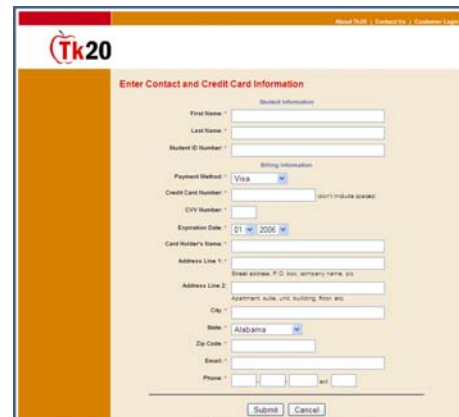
About Tk20 | Contact Us | Customer Login

Tk20

Enter Contact and Credit Card Information

Student Information

First Name: *

Last Name: *

Student ID Number: *

Billing Information

Payment Method: * Visa

Credit Card Number: * (don't include spaces)

CVV Number: *

Expiration Date: * 01 2006

Card Holder's Name: *

Address Line 1: *

Street address, P.O. box, company name, c/o

Address Line 2:

Apartment, suite, unit, building, floor, etc.

City: *

State: * Alabama

Zip Code: *

Email: *

Phone: * - - ext.

Submit Cancel